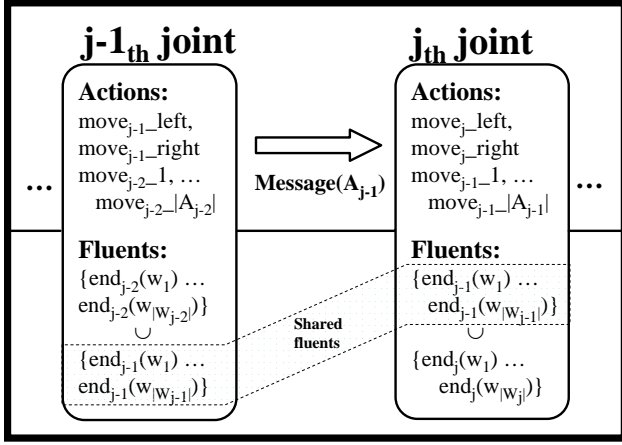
j-$1_{th}$ joint

Actions:
$move_{j-1}$_left,
$move_{j-1}$_right
$move_{j-2}$_1, …
$move_{j-2}$_$|A_{j-2}|$

Fluents:
$\{end_{j-2}(w_1)$ …
$end_{j-2}(w_{|W_{j-2}|})\}$
$\cup$
$\{end_{j-1}(w_1)$ …
$end_{j-1}(w_{|W_{j-1}|})\}$

…

Message($A_{j-1}$)

Shared fluents

$j_{th}$ joint

Actions:
$move_j$_left,
$move_j$_right
$move_{j-1}$_1, …
$move_{j-1}$_$|A_{j-1}|$

Fluents:
$\{end_{j-1}(w_1)$ …
$end_{j-1}(w_{|W_{j-1}|})\}$
$\cup$
$\{end_j(w_1)$ …
$end_j(w_{|W_j|})\}$

…